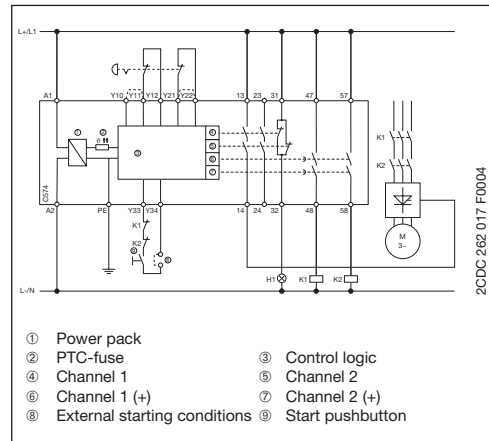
L+/L1

A1
Y10
Y11
Y12
Y21
Y22
13
23
31
47
57

①
②
③
④
⑤
⑥
⑦

C574

A2
PE
Y33
Y34
14
24
32
48
58

K1
K2
⑧
⑨

K1
K2

M
3~

H1
K1
K2

L-/N

2CDC 262 017 F0004

① Power pack
② PTC-fuse
③ Control logic
④ Channel 1
⑤ Channel 2
⑥ Channel 1 (+)
⑦ Channel 2 (+)
⑧ External starting conditions
⑨ Start pushbutton